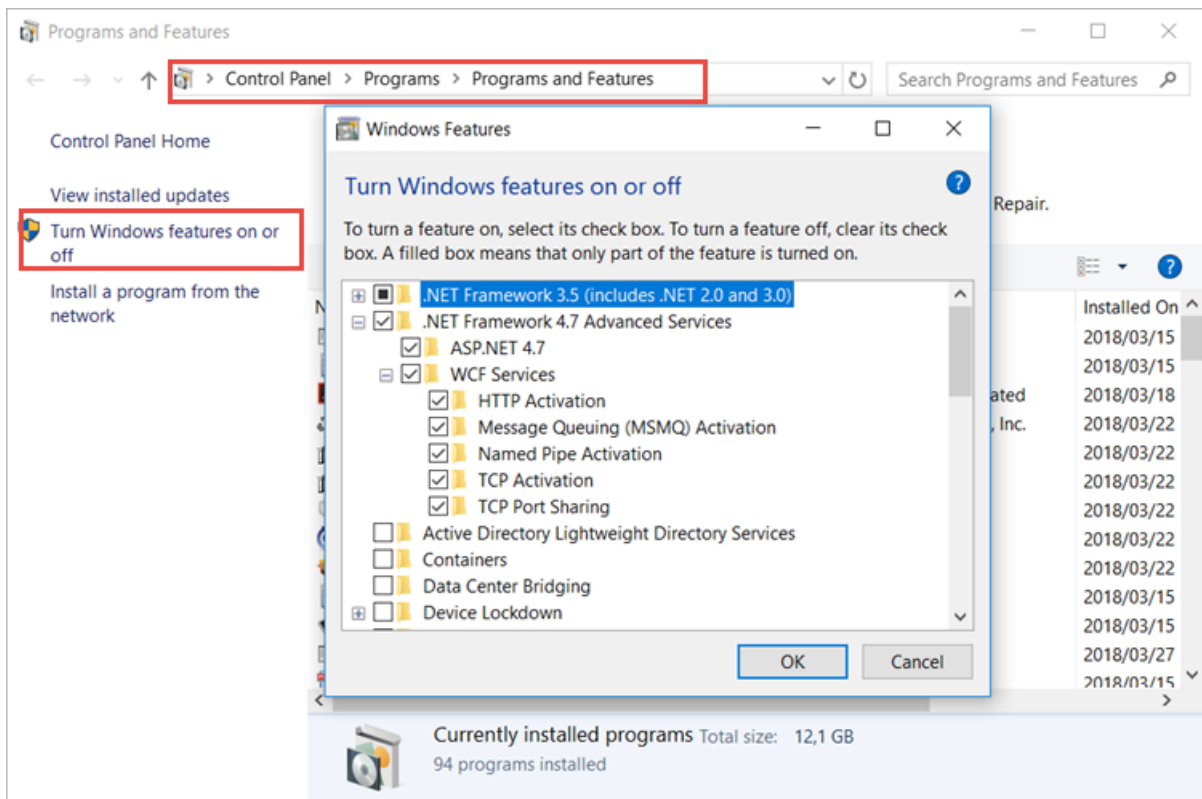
Programs and Features

Control Panel > Programs > Programs and Features

Search Programs and Features

Control Panel Home

View installed updates

Turn Windows features on or off

Install a program from the network

Windows Features

Turn Windows features on or off

To turn a feature on, select its check box. To turn a feature off, clear its check box. A filled box means that only part of the feature is turned on.

.NET Framework 3.5 (includes .NET 2.0 and 3.0)
.NET Framework 4.7 Advanced Services
ASP.NET 4.7
WCF Services
HTTP Activation
Message Queuing (MSMQ) Activation
Named Pipe Activation
TCP Activation
TCP Port Sharing
Active Directory Lightweight Directory Services
Containers
Data Center Bridging
Device Lockdown

OK
Cancel

Repair.

N

ated
, Inc.

Installed On
2018/03/15
2018/03/15
2018/03/18
2018/03/22
2018/03/22
2018/03/22
2018/03/22
2018/03/22
2018/03/22
2018/03/15
2018/03/15
2018/03/27
2018/03/15

Currently installed programs Total size: 12,1 GB
94 programs installed